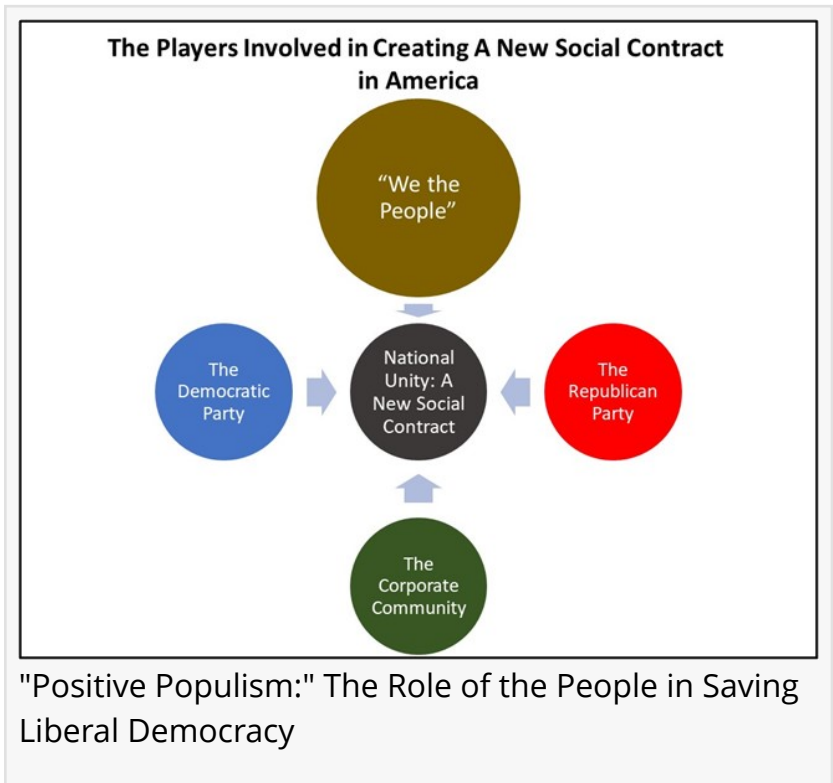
The Players Involved in Creating A New Social Contract in America

“We the People”

The Democratic Party

National Unity: A New Social Contract

The Republican Party

The Corporate Community

"Positive Populism:" The Role of the People in Saving Liberal Democracy